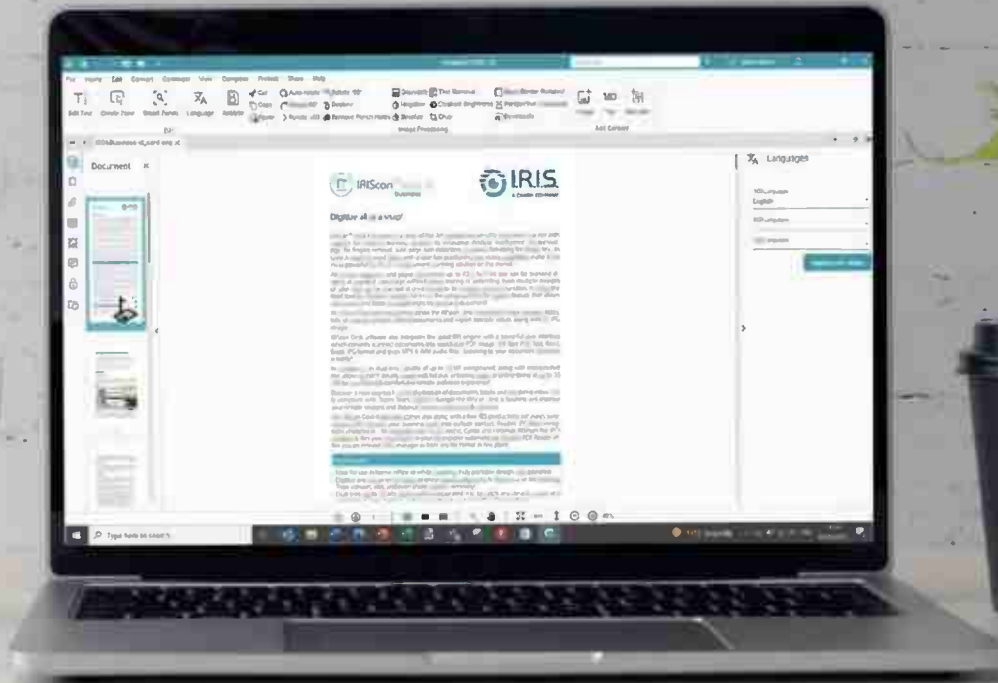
File Home Edit Convert Compare View Compress Protect Share Help

Edit Text Create Zone Smart Zones Language Rotate

Edit

Image Processing

Add Content

Document

IRIScan

IRIS

A Canon COMPANY

Digitize all in a snap!

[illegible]

Languages

English

Type here to search